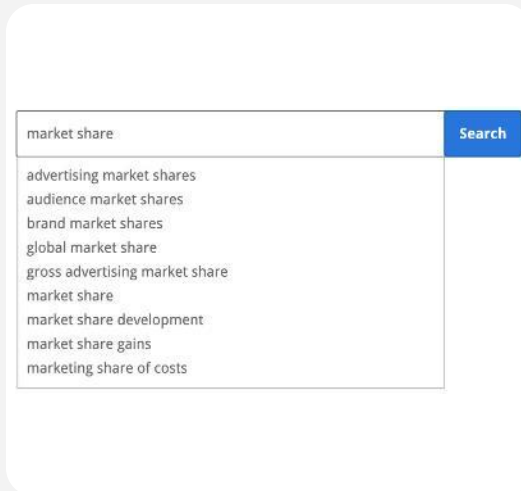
market share

Search

advertising market shares
audience market shares
brand market shares
global market share
gross advertising market share
market share
market share development
market share gains
marketing share of costs